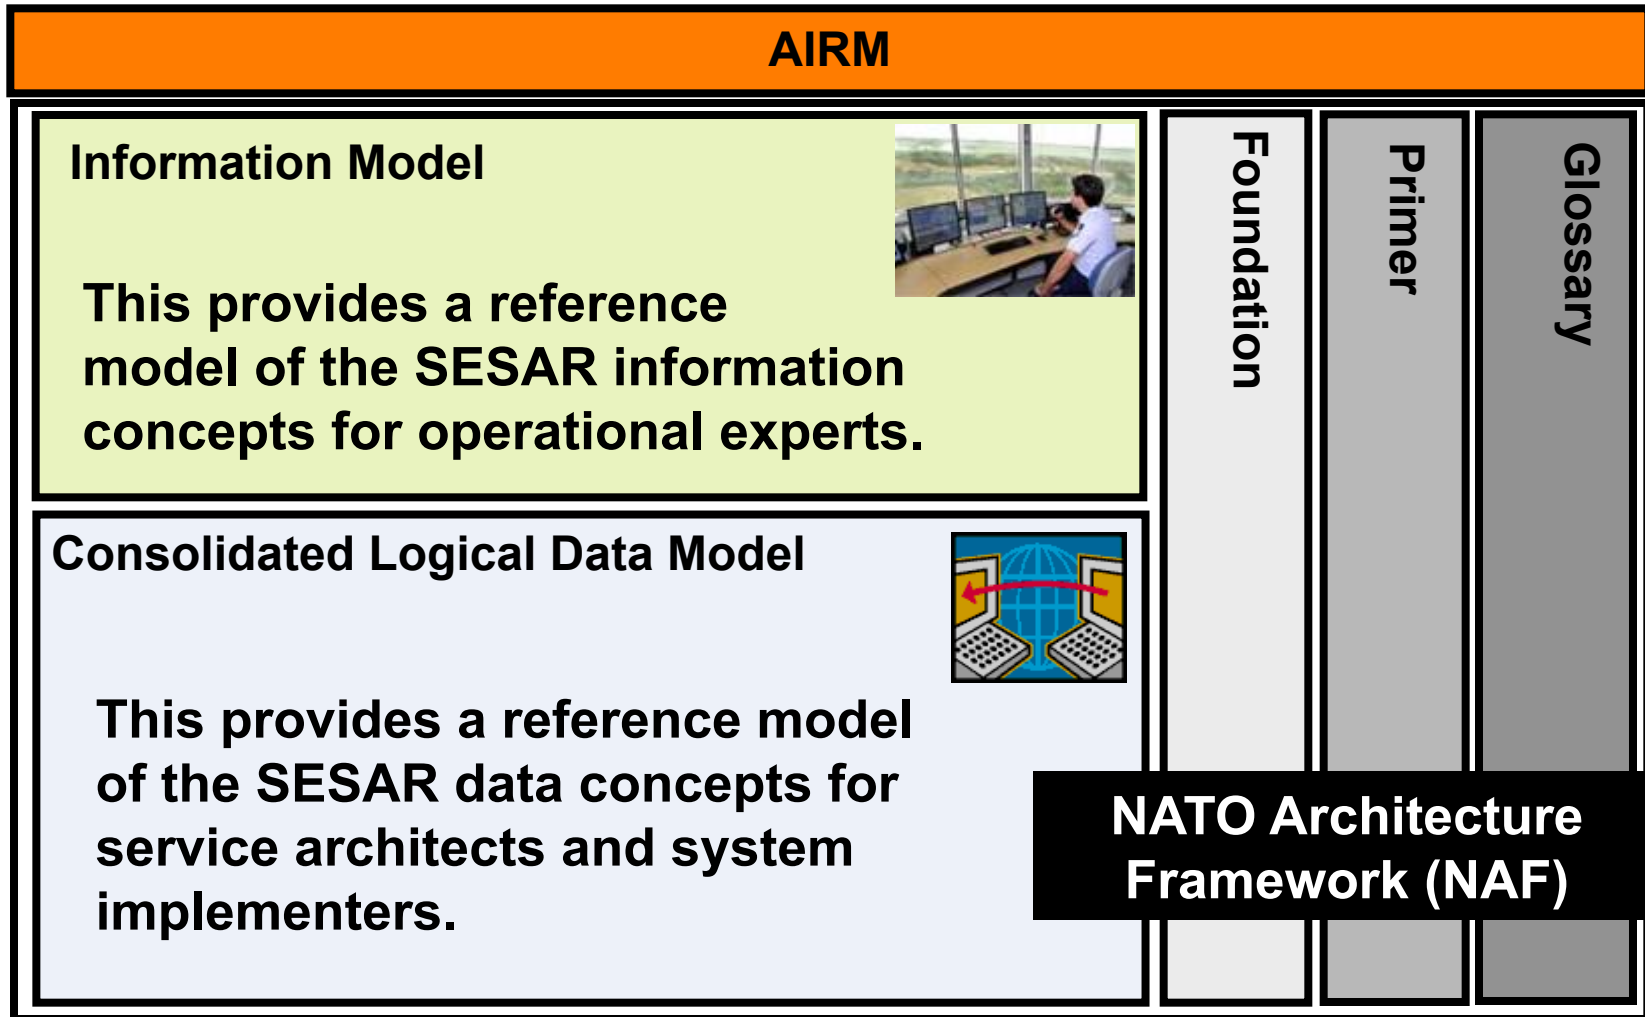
AIRM

Information Model

This provides a reference model of the SESAR information concepts for operational experts.

Consolidated Logical Data Model

This provides a reference model of the SESAR data concepts for service architects and system implementers.

Foundation

Primer

Glossary

NATO Architecture Framework (NAF)